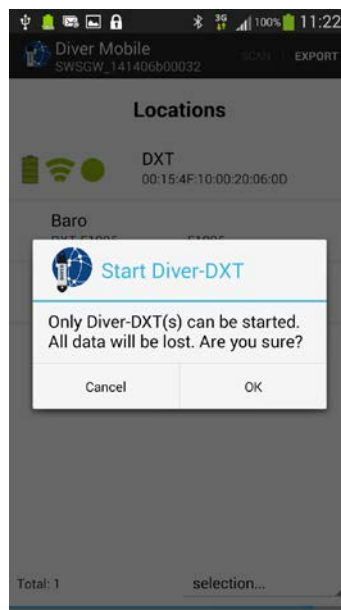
3G 100% 11:22

Diver Mobile
SWSGW_141406b00032

SCAN EXPORT

Locations

DXT
00:15:4F:10:00:20:06:0D

Baro
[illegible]

Start Diver-DXT

Only Diver-DXT(s) can be started. All data will be lost. Are you sure?

Cancel

OK

Total: 1

selection...